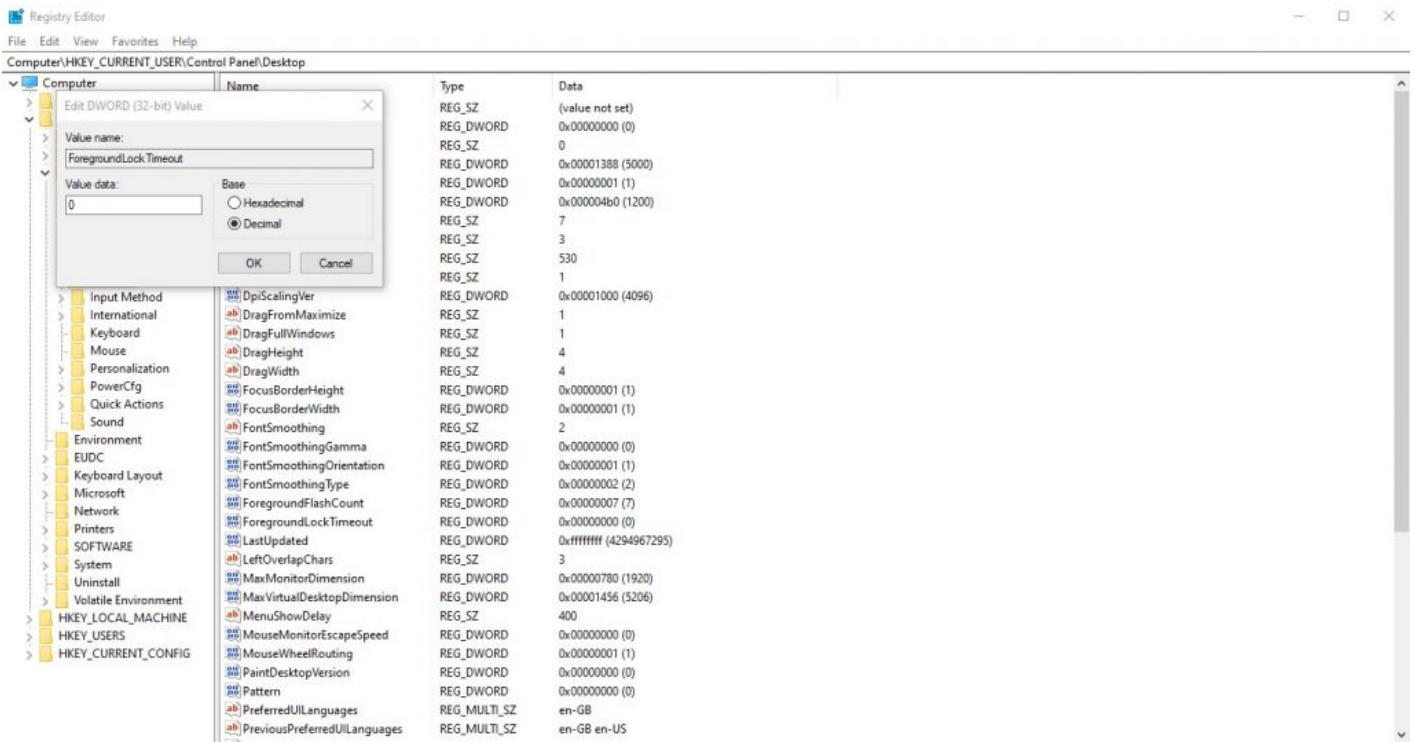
Registry Editor

File Edit View Favorites Help

Computer\HKEY_CURRENT_USER\Control Panel\Desktop

Computer

Edit DWORD (32-bit) Value

Value name:

ForegroundLockTimeout

Value data:

0

Base

Hexadecimal

Decimal

OK

Cancel

Input Method
International
Keyboard
Mouse
Personalization
PowerCfg
Quick Actions
Sound
Environment
EUDC
Keyboard Layout
Microsoft
Network
Printers
SOFTWARE
System
Uninstall
Volatile Environment
HKEY_LOCAL_MACHINE
HKEY_USERS
HKEY_CURRENT_CONFIG

| Name | Type | Data |
|---|---|---|
| | REG_SZ | (value not set) |
| | REG_DWORD | 0x00000000 (0) |
| | REG_SZ | 0 |
| | REG_DWORD | 0x00001388 (5000) |
| | REG_DWORD | 0x00000001 (1) |
| | REG_DWORD | 0x000004b0 (1200) |
| | REG_SZ | 7 |
| | REG_SZ | 3 |
| | REG_SZ | 530 |
| | REG_SZ | 1 |
| DpiScalingVer | REG_DWORD | 0x00001000 (4096) |
| DragFromMaximize | REG_SZ | 1 |
| DragFullWindows | REG_SZ | 1 |
| DragHeight | REG_SZ | 4 |
| DragWidth | REG_SZ | 4 |
| FocusBorderHeight | REG_DWORD | 0x00000001 (1) |
| FocusBorderWidth | REG_DWORD | 0x00000001 (1) |
| FontSmoothing | REG_SZ | 2 |
| FontSmoothingGamma | REG_DWORD | 0x00000000 (0) |
| FontSmoothingOrientation | REG_DWORD | 0x00000001 (1) |
| FontSmoothingType | REG_DWORD | 0x00000002 (2) |
| ForegroundFlashCount | REG_DWORD | 0x00000007 (7) |
| ForegroundLockTimeout | REG_DWORD | 0x00000000 (0) |
| LastUpdated | REG_DWORD | 0xffffffff (4294967295) |
| LeftOverlapChars | REG_SZ | 3 |
| MaxMonitorDimension | REG_DWORD | 0x00000780 (1920) |
| MaxVirtualDesktopDimension | REG_DWORD | 0x00001456 (5206) |
| MenuShowDelay | REG_SZ | 400 |
| MouseMonitorEscapeSpeed | REG_DWORD | 0x00000000 (0) |
| MouseWheelRouting | REG_DWORD | 0x00000001 (1) |
| PaintDesktopVersion | REG_DWORD | 0x00000000 (0) |
| Pattern | REG_DWORD | 0x00000000 (0) |
| PreferredUILanguages | REG_MULTI_SZ | en-GB |
| PreviousPreferredUILanguages | REG_MULTI_SZ | en-GB en-US |